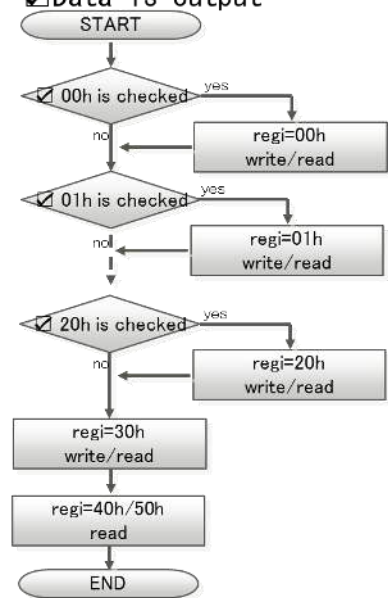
☑Data is output

START

☑ 00h is checked

yes

no

regi=00h
write/read

☑ 01h is checked

yes

no

regi=01h
write/read

☑ 20h is checked

yes

no

regi=20h
write/read

regi=30h
write/read

regi=40h/50h
read

END